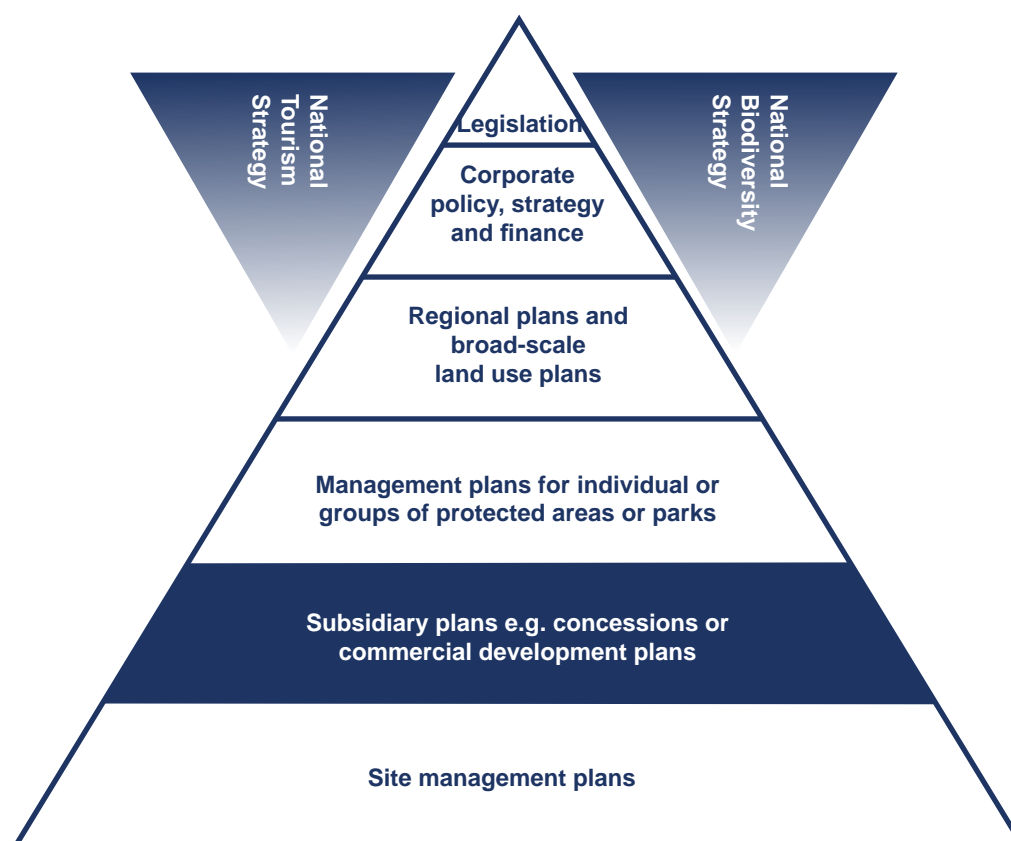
National Tourism Strategy

Legislation

Corporate policy, strategy and finance

National Biodiversity Strategy

Regional plans and broad-scale land use plans

Management plans for individual or groups of protected areas or parks

Subsidiary plans e.g. concessions or commercial development plans

Site management plans